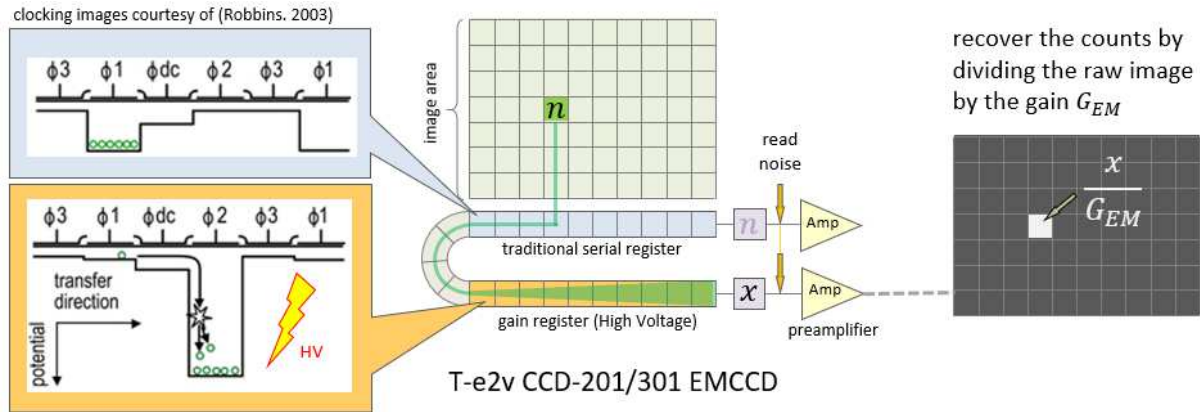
clocking images courtesy of (Robbins. 2003)

$\phi 3$ $\phi 1$ $\phi dc$ $\phi 2$ $\phi 3$ $\phi 1$

$\phi 3$ $\phi 1$ $\phi dc$ $\phi 2$ $\phi 3$ $\phi 1$

transfer direction

potential

HV

image area

$n$

read noise

traditional serial register

$n$

Amp

gain register (High Voltage)

$x$

Amp

preamplifier

T-e2v CCD-201/301 EMCCD

recover the counts by dividing the raw image by the gain $G_{EM}$

$\frac{x}{G_{EM}}$